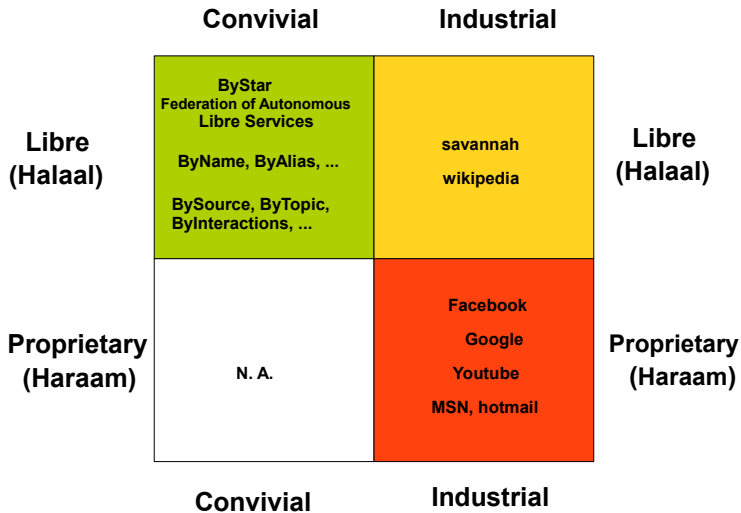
Convivial Industrial

Libre (Halaal)

ByStar
Federation of Autonomous
Libre Services

ByName, ByAlias, ...

BySource, ByTopic,
ByInteractions, ...

savannah

wikipedia

Libre (Halaal)

Proprietary (Haraam)

N. A.

Facebook

Google

Youtube

MSN, hotmail

Proprietary (Haraam)

Convivial Industrial